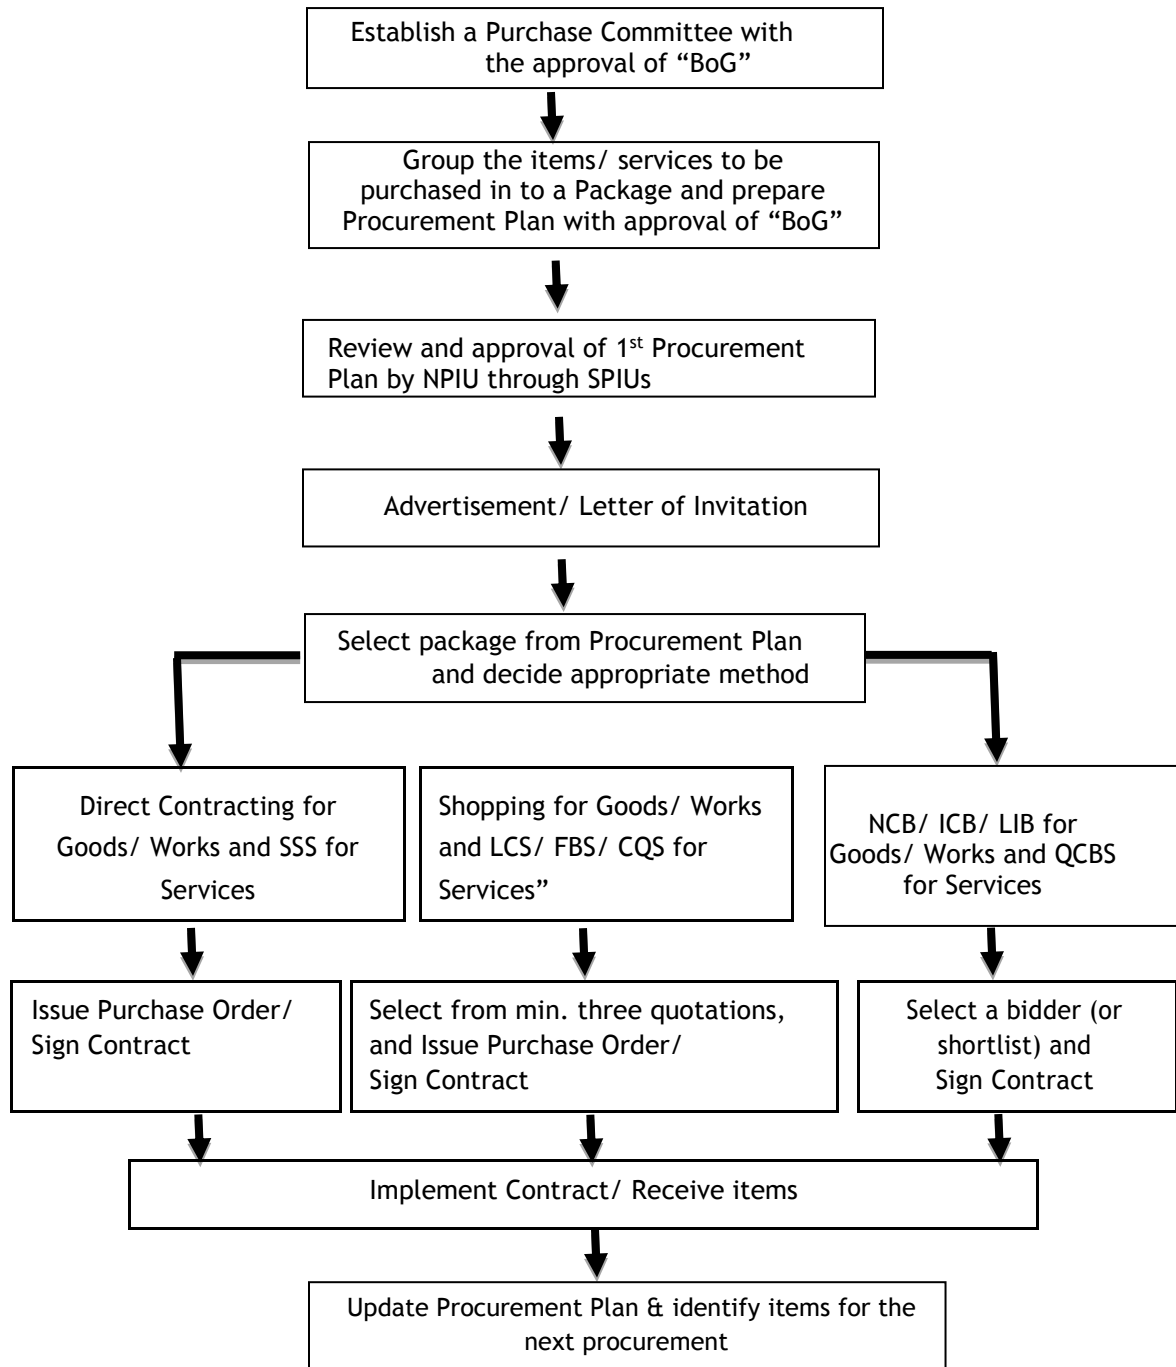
Establish a Purchase Committee with the approval of “BoG”

Group the items/ services to be purchased in to a Package and prepare Procurement Plan with approval of “BoG”

Review and approval of 1$^{st}$ Procurement Plan by NPIU through SPIUs

Advertisement/ Letter of Invitation

Select package from Procurement Plan and decide appropriate method

Direct Contracting for Goods/ Works and SSS for Services

Shopping for Goods/ Works and LCS/ FBS/ CQS for Services”

NCB/ ICB/ LIB for Goods/ Works and QCBS for Services

Issue Purchase Order/ Sign Contract

Select from min. three quotations, and Issue Purchase Order/ Sign Contract

Select a bidder (or shortlist) and Sign Contract

Implement Contract/ Receive items

Update Procurement Plan & identify items for the next procurement